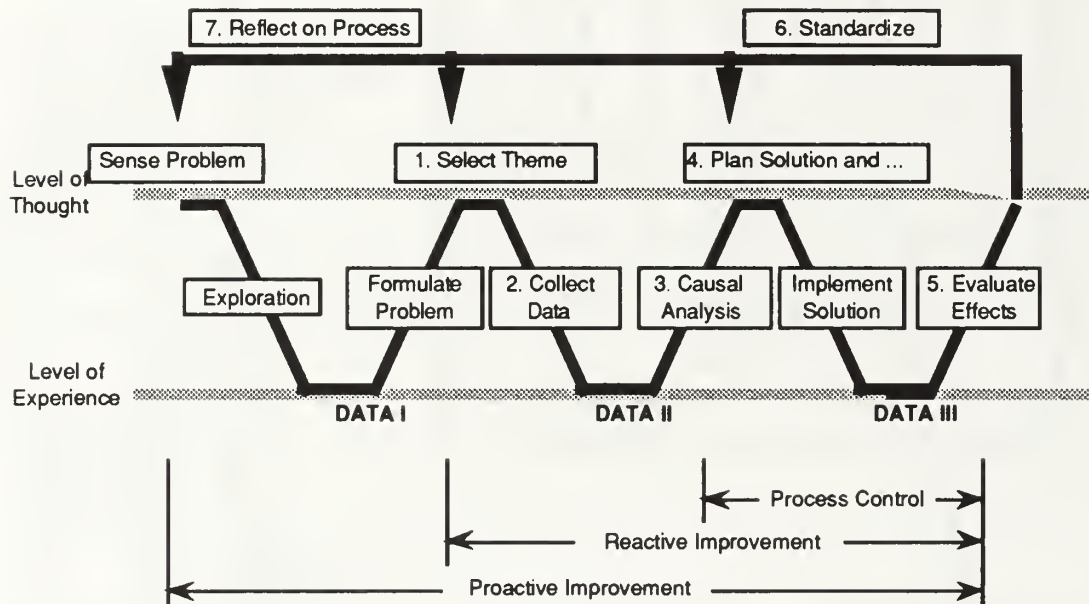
7. Reflect on Process

6. Standardize

Sense Problem

1. Select Theme

4. Plan Solution and ...

Level of Thought

Exploration

Formulate Problem

2. Collect Data

3. Causal Analysis

Implement Solution

5. Evaluate Effects

Level of Experience

DATA I

DATA II

DATA III

Process Control

Reactive Improvement

Proactive Improvement